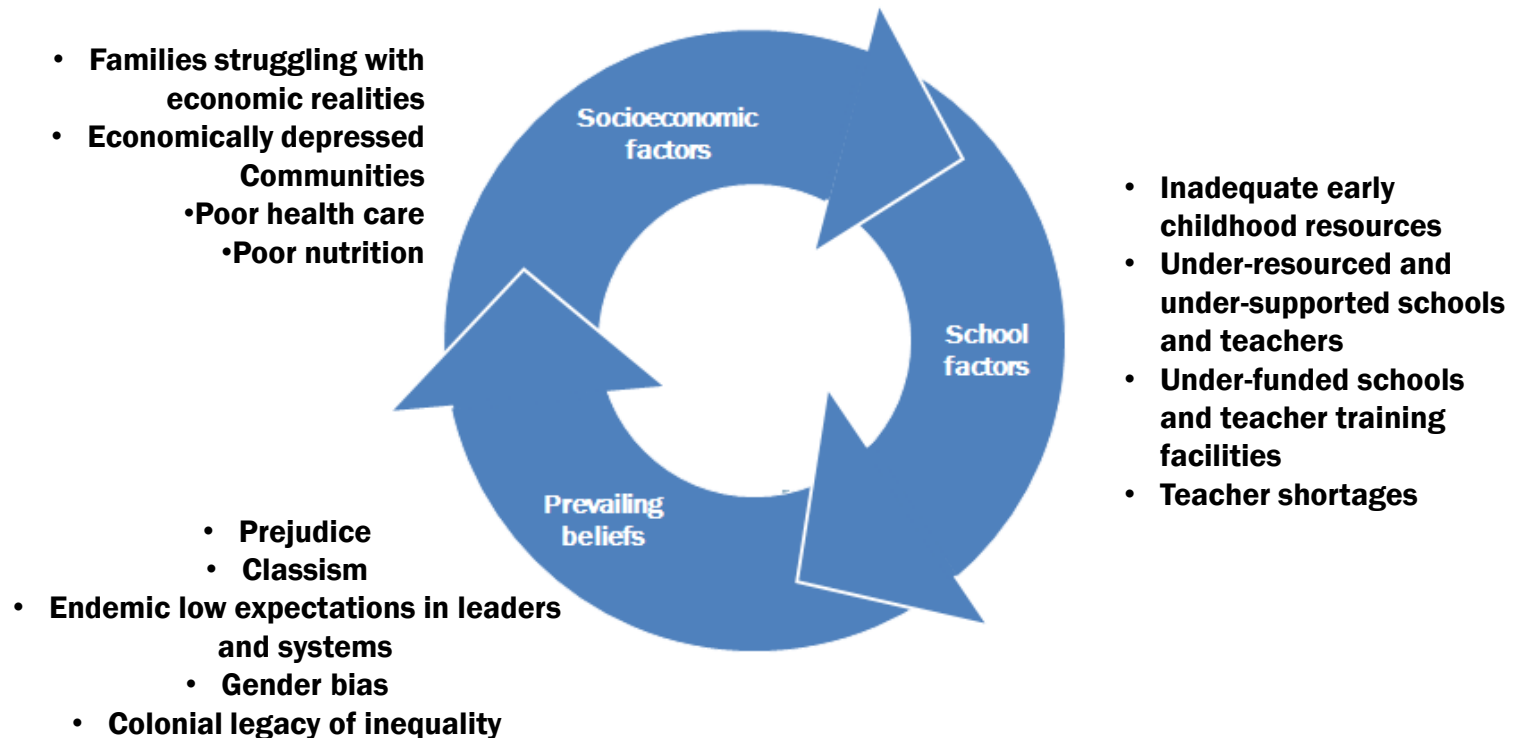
• Families struggling with economic realities
• Economically depressed Communities
•Poor health care
•Poor nutrition

Socioeconomic factors

School factors

Prevailing beliefs

• Inadequate early childhood resources
• Under-resourced and under-supported schools and teachers
• Under-funded schools and teacher training facilities
• Teacher shortages

• Prejudice
• Classism
• Endemic low expectations in leaders and systems
• Gender bias
• Colonial legacy of inequality